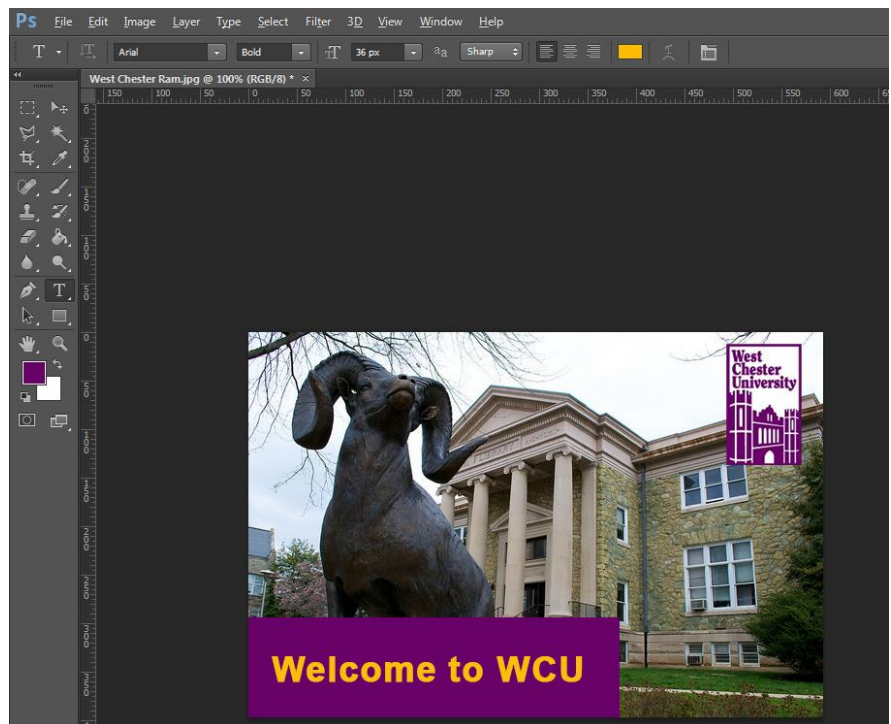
Ps File Edit Image Layer Type Select Filter 3D View Window Help

T Arial Bold 36 px aa Sharp

West Chester Ram.jpg @ 100% (RGB/8) * ×

150 100 50 0 50 100 150 200 250 300 350 400 450 500 550 600

West Chester University

Welcome to WCU